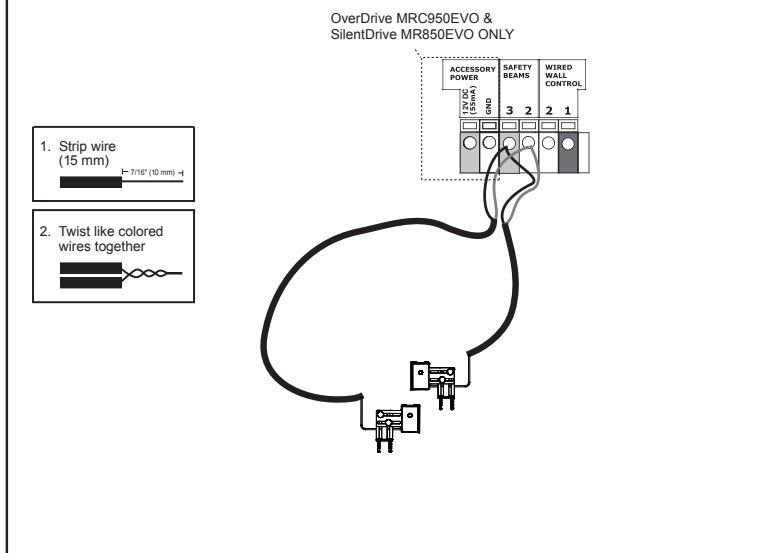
OverDrive MRC950EVO & SilentDrive MR850EVO ONLY

ACCESSORY POWER

12V DC (55mA)

GND

SAFETY BEAMS

3 2

WIRED WALL CONTROL

2 1

1. Strip wire (15 mm)

7/16" (10 mm)

2. Twist like colored wires together